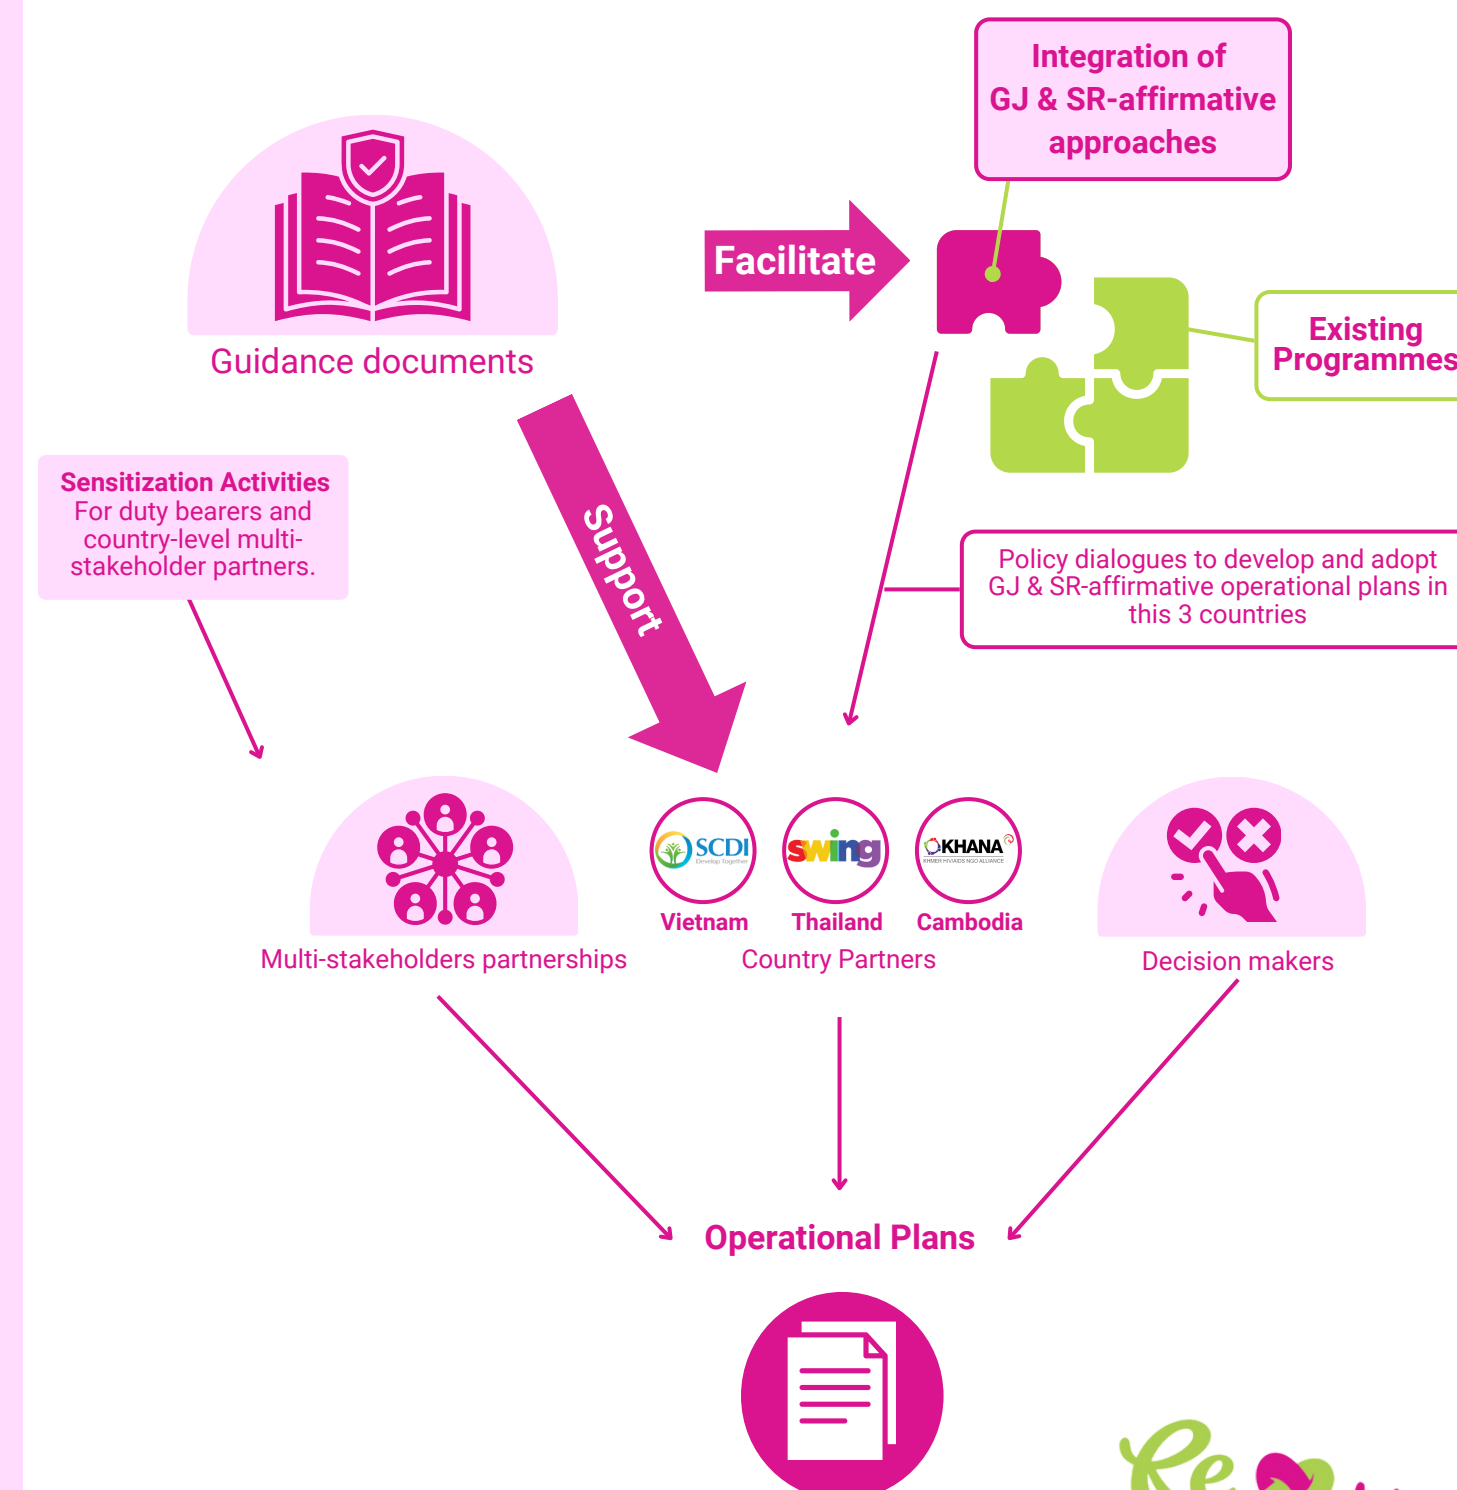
Integration of GJ & SR-affirmative approaches

Guidance documents

Facilitate

Existing Programmes

Sensitization Activities
For duty bearers and country-level multi-stakeholder partners.

Support

Policy dialogues to develop and adopt GJ & SR-affirmative operational plans in this 3 countries

SCDI
Develop Together

swing

KHANA
KHMER HIV/AIDS NGO ALLIANCE

Multi-stakeholders partnerships

Vietnam Thailand Cambodia
Country Partners

Decision makers

Operational Plans

Re